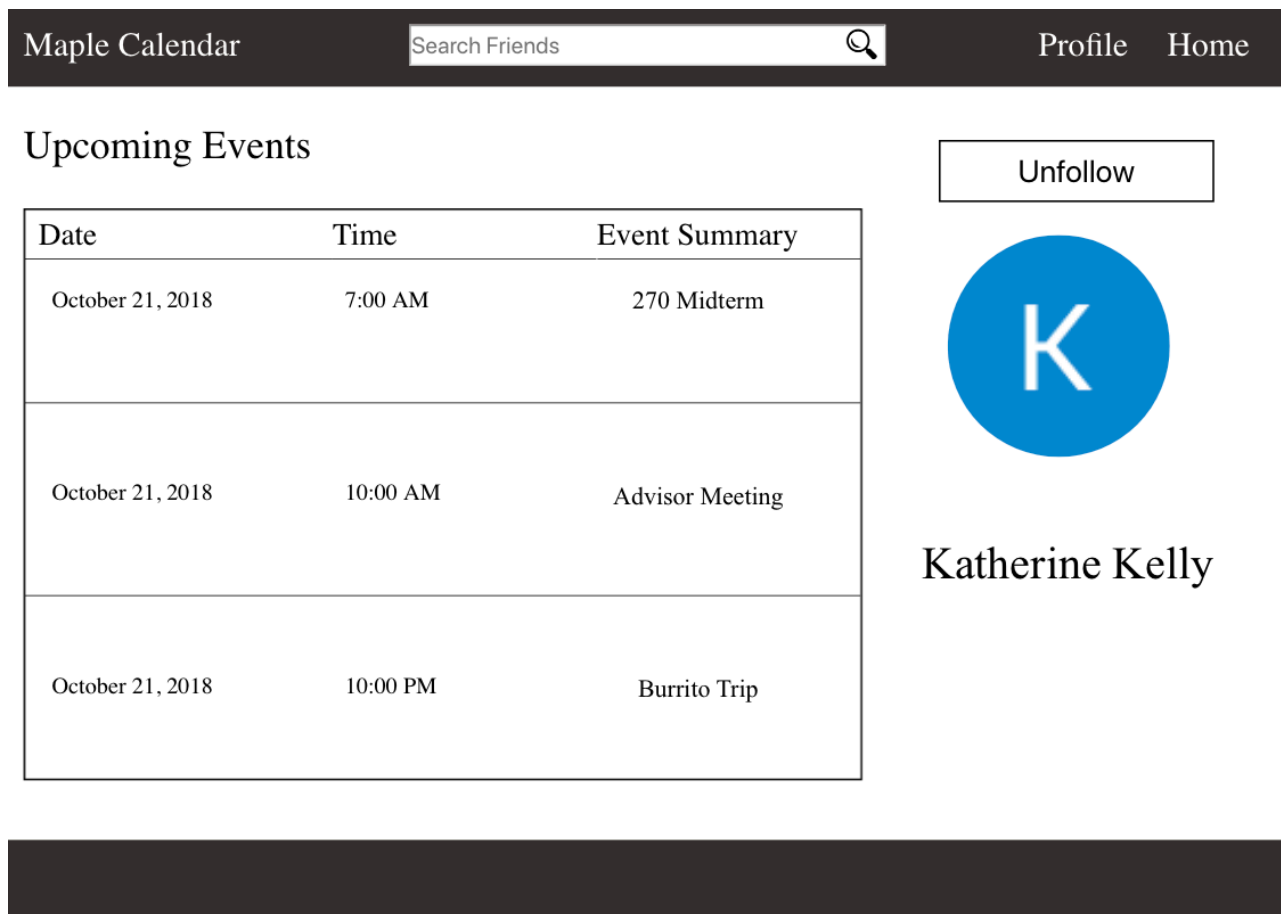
Maple Calendar

Search Friends

Profile Home

Upcoming Events

| Date | Time | Event Summary |
|---|---|---|
| October 21, 2018 | 7:00 AM | 270 Midterm |
| October 21, 2018 | 10:00 AM | Advisor Meeting |
| October 21, 2018 | 10:00 PM | Burrito Trip |

Unfollow

K

Katherine Kelly